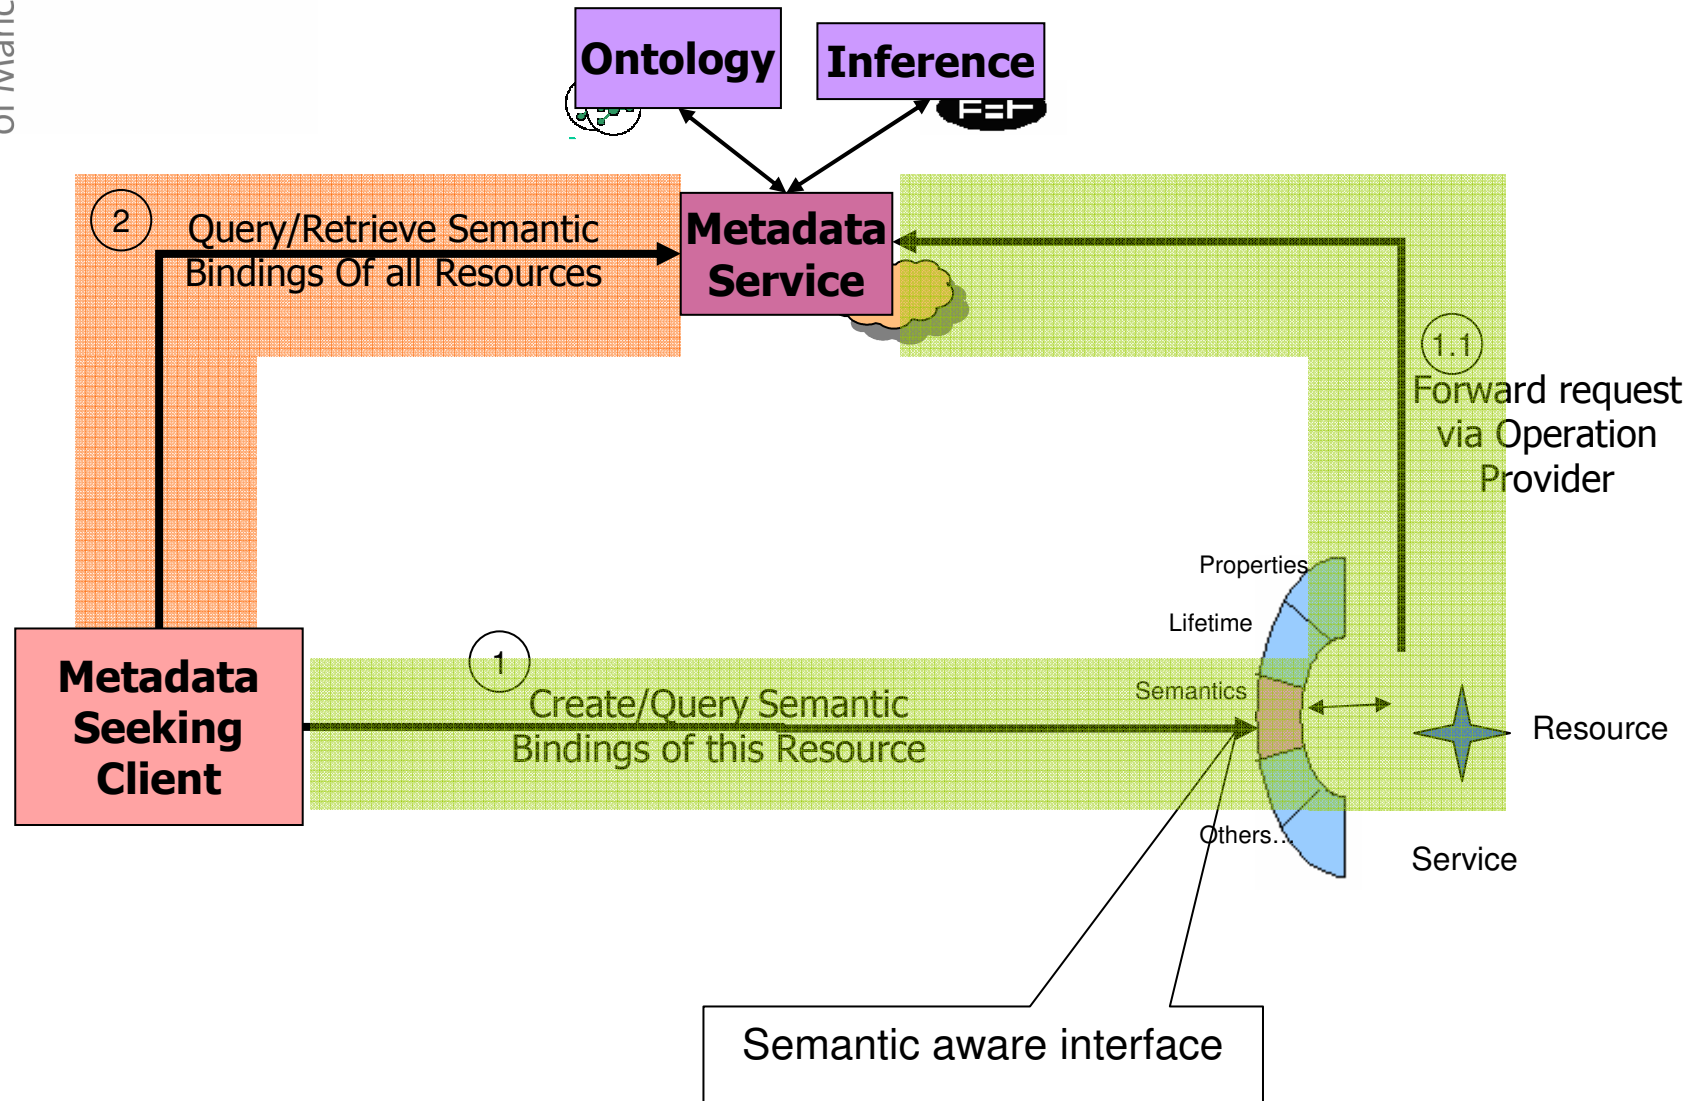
of Manc

Ontology

Inference

F=F

2

Query/Retrieve Semantic Bindings Of all Resources

Metadata Service

1.1

Forward request via Operation Provider

Properties

Lifetime

Semantics

Resource

Metadata Seeking Client

1

Create/Query Semantic Bindings of this Resource

Others..

Service

Semantic aware interface